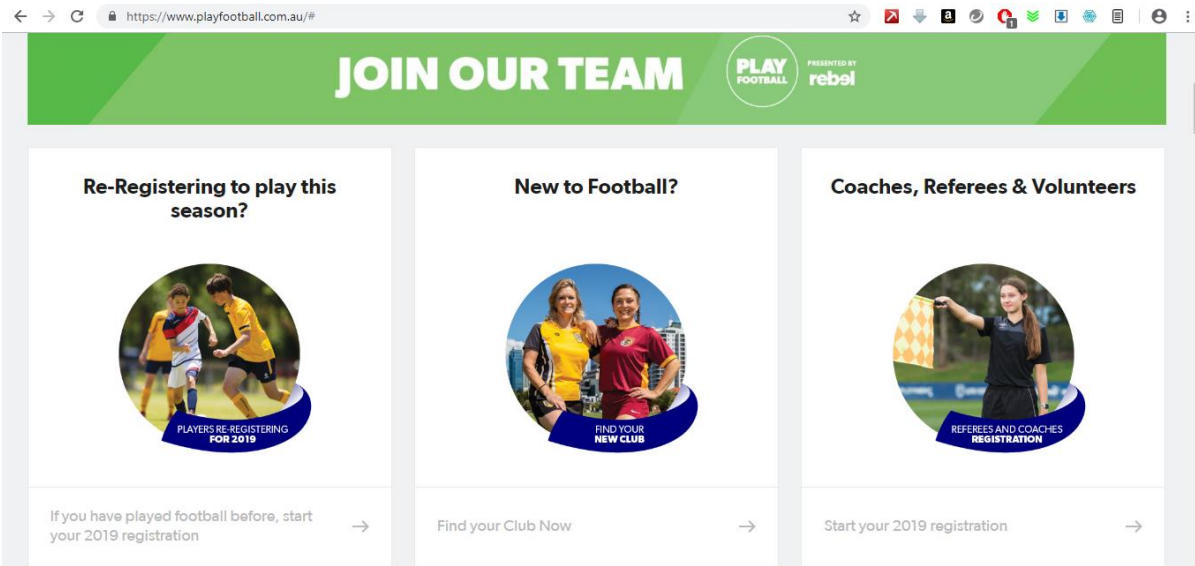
https://www.playfootball.com.au/#

JOIN OUR TEAM

PLAY FOOTBALL PRESENTED BY rebel

Re-Registering to play this season?

PLAYERS RE-REGISTERING FOR 2019

If you have played football before, start your 2019 registration →

New to Football?

FIND YOUR NEW CLUB

Find your Club Now →

Coaches, Referees & Volunteers

REFEREES AND COACHES REGISTRATION

Start your 2019 registration →